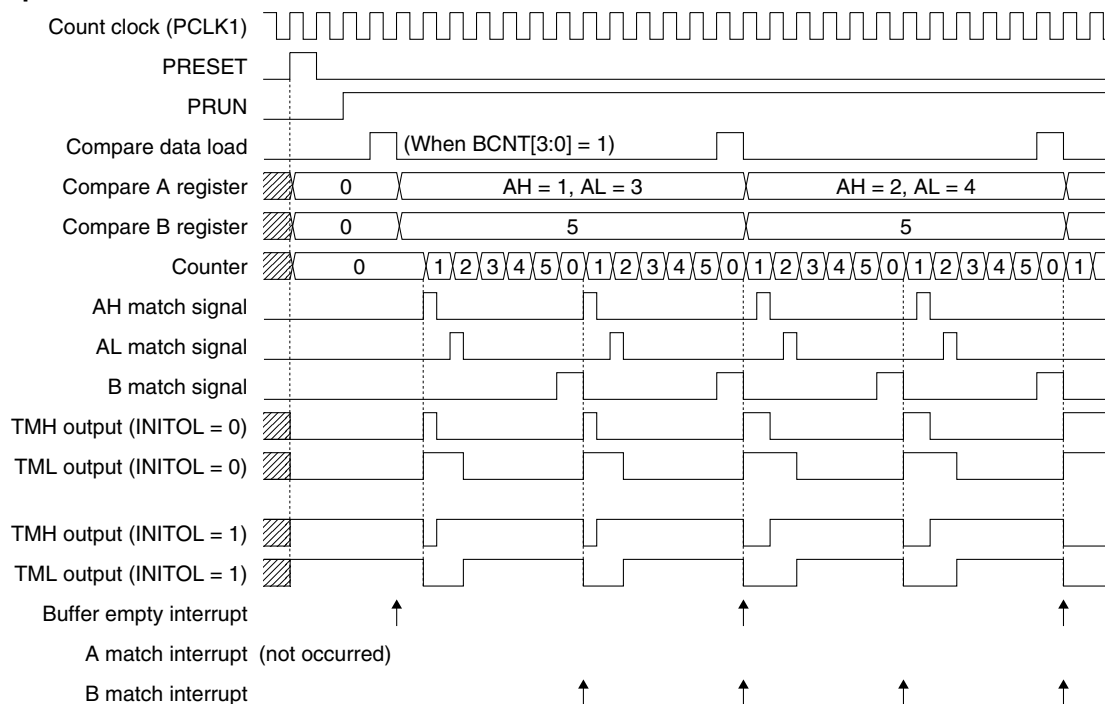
Count clock (PCLK1)
PRESET
PRUN
Compare data load
(When BCNT[3:0] = 1)
Compare A register
0
AH = 1, AL = 3
AH = 2, AL = 4
Compare B register
0
5
5
Counter
0
1 2 3 4 5 0 1 2 3 4 5 0 1 2 3 4 5 0 1 2 3 4 5 0 1
AH match signal
AL match signal
B match signal
TMH output (INITOL = 0)
TML output (INITOL = 0)
TMH output (INITOL = 1)
TML output (INITOL = 1)
Buffer empty interrupt
A match interrupt (not occurred)
B match interrupt